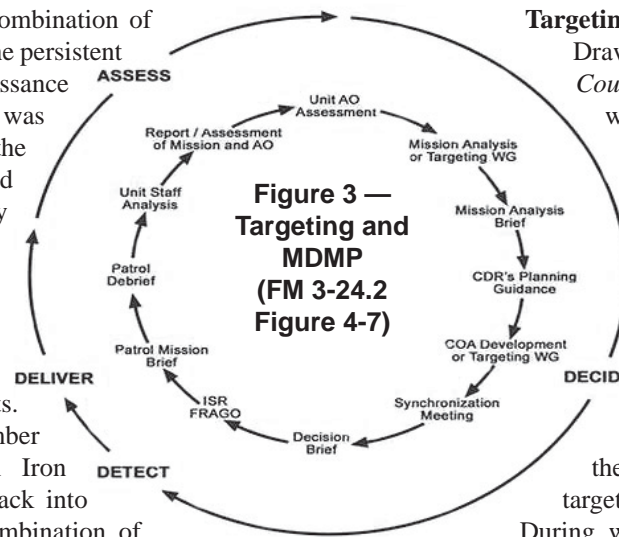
ombination of
he persistent
ssance
was
he
d
y

s.
mber
Iron
ack into
mbination of

ASSESS

Unit AO Assessment

Mission Analysis or Targeting WG

Mission Analysis Brief

CDR's Planning Guidance

COA Development or Targeting WG

Synchronization Meeting

Decision Brief

ISR FRAGO

Patrol Mission Brief

Patrol Debrief

Unit Staff Analysis

Report / Assessment of Mission and AO

**Figure 3 — Targeting and MDMP (FM 3-24.2 Figure 4-7)**

DELIVER

DETECT

DECID

**Targetin**
Draw
*Cou*
w

the
target
During w